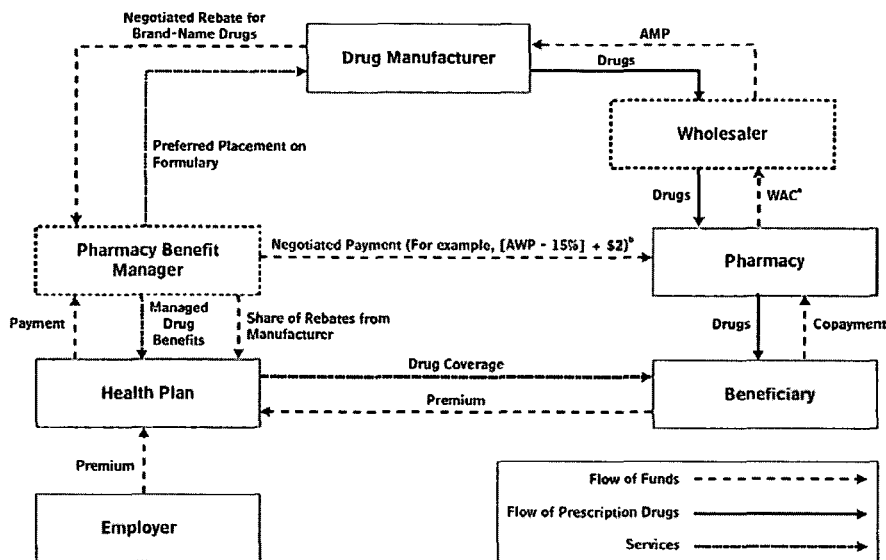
Negotiated Rebate for Brand-Name Drugs

Drug Manufacturer

AMP

Drugs

Wholesaler

Preferred Placement on Formulary

Drugs

WAC$^{a}$

Pharmacy Benefit Manager

Negotiated Payment (For example, [AWP - 15%] + \$2)$^{b}$

Pharmacy

Payment

Managed Drug Benefits

Share of Rebates from Manufacturer

Drugs

Copayment

Drug Coverage

Health Plan

Beneficiary

Premium

Premium

Employer

Flow of Funds

Flow of Prescription Drugs

Services